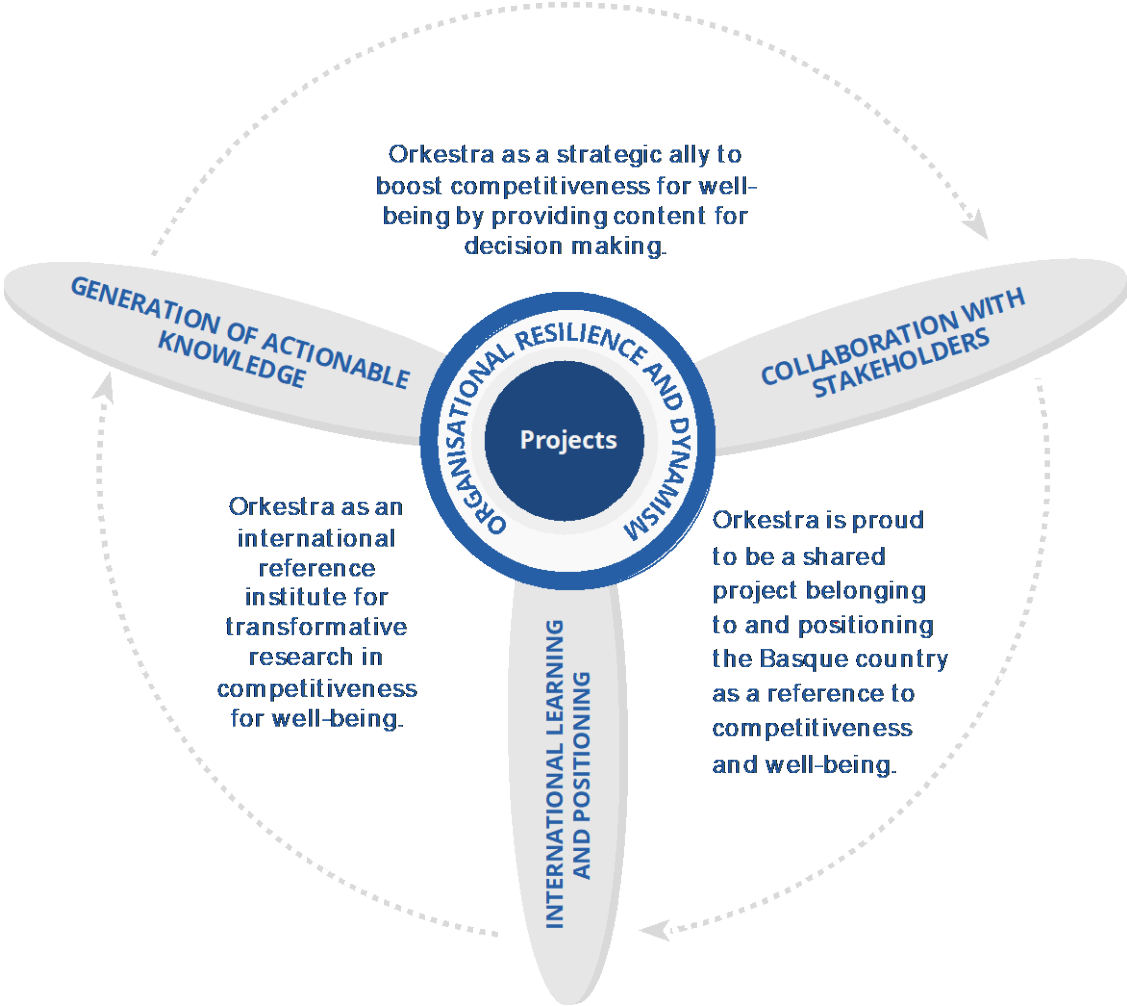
Orkestra as a strategic ally to boost competitiveness for well-being by providing content for decision making.

GENERATION OF ACTIONABLE KNOWLEDGE

ORGANISATIONAL RESILIENCE AND DYNAMISM

Projects

COLLABORATION WITH STAKEHOLDERS

Orkestra as an international reference institute for transformative research in competitiveness for well-being.

INTERNATIONAL LEARNING AND POSITIONING

Orkestra is proud to be a shared project belonging to and positioning the Basque country as a reference to competitiveness and well-being.